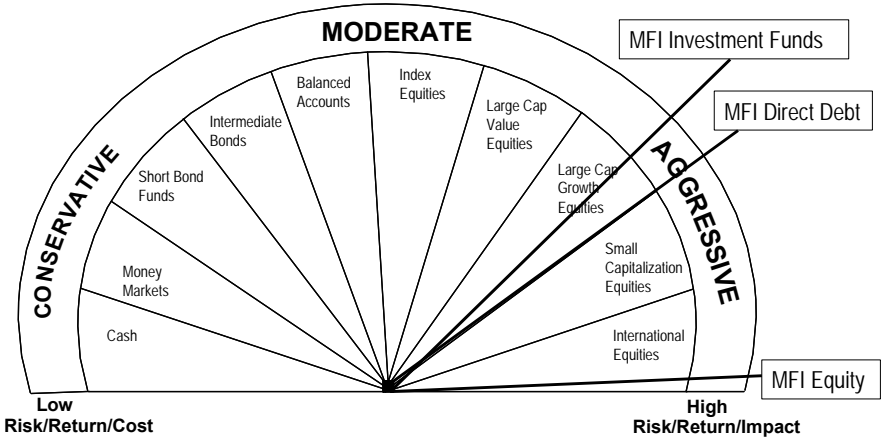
MODERATE

CONSERVATIVE

AGGRESSIVE

MFI Investment Funds

MFI Direct Debt

MFI Equity

Cash

Money Markets

Short Bond Funds

Intermediate Bonds

Balanced Accounts

Index Equities

Large Cap Value Equities

Large Cap Growth Equities

Small Capitalization Equities

International Equities

Low Risk/Return/Cost

High Risk/Return/Impact